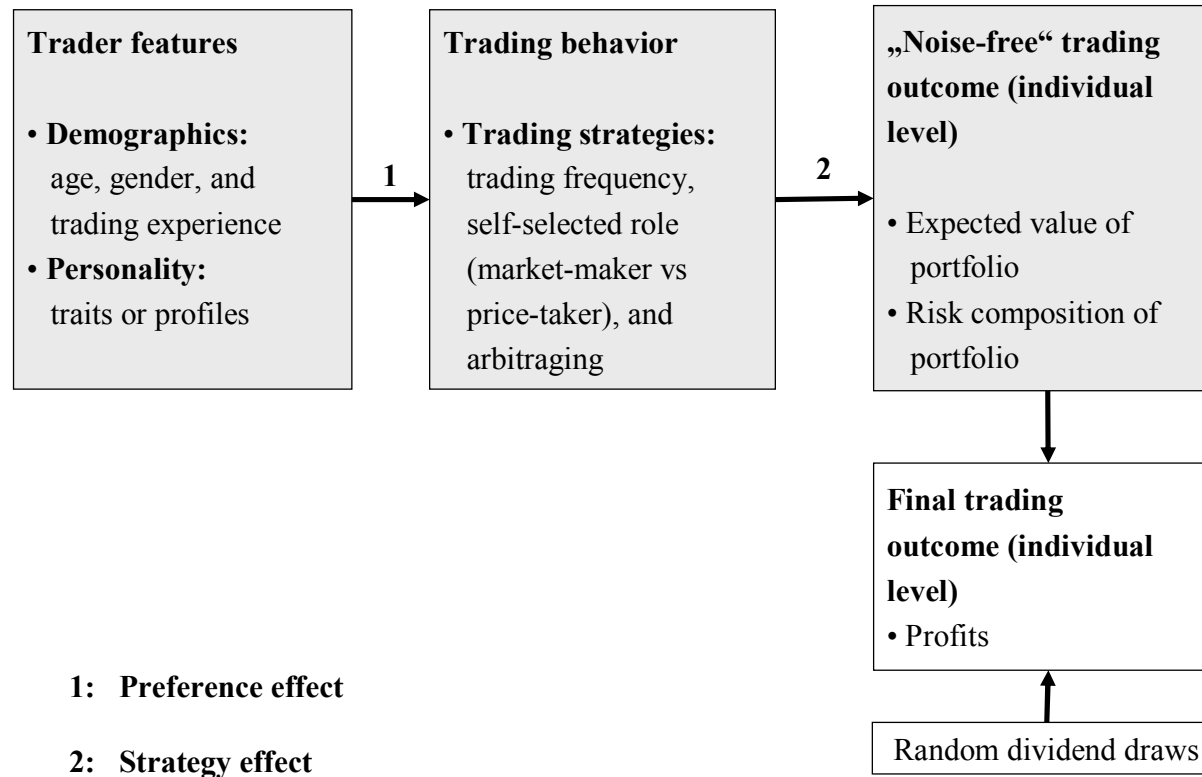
**Trader features**

• **Demographics:** age, gender, and trading experience

• **Personality:** traits or profiles

1

**Trading behavior**

• **Trading strategies:** trading frequency, self-selected role (market-maker vs price-taker), and arbitraging

2

**„Noise-free" trading outcome (individual level)**

• Expected value of portfolio

• Risk composition of portfolio

**Final trading outcome (individual level)**

• Profits

Random dividend draws

**1: Preference effect**

**2: Strategy effect**